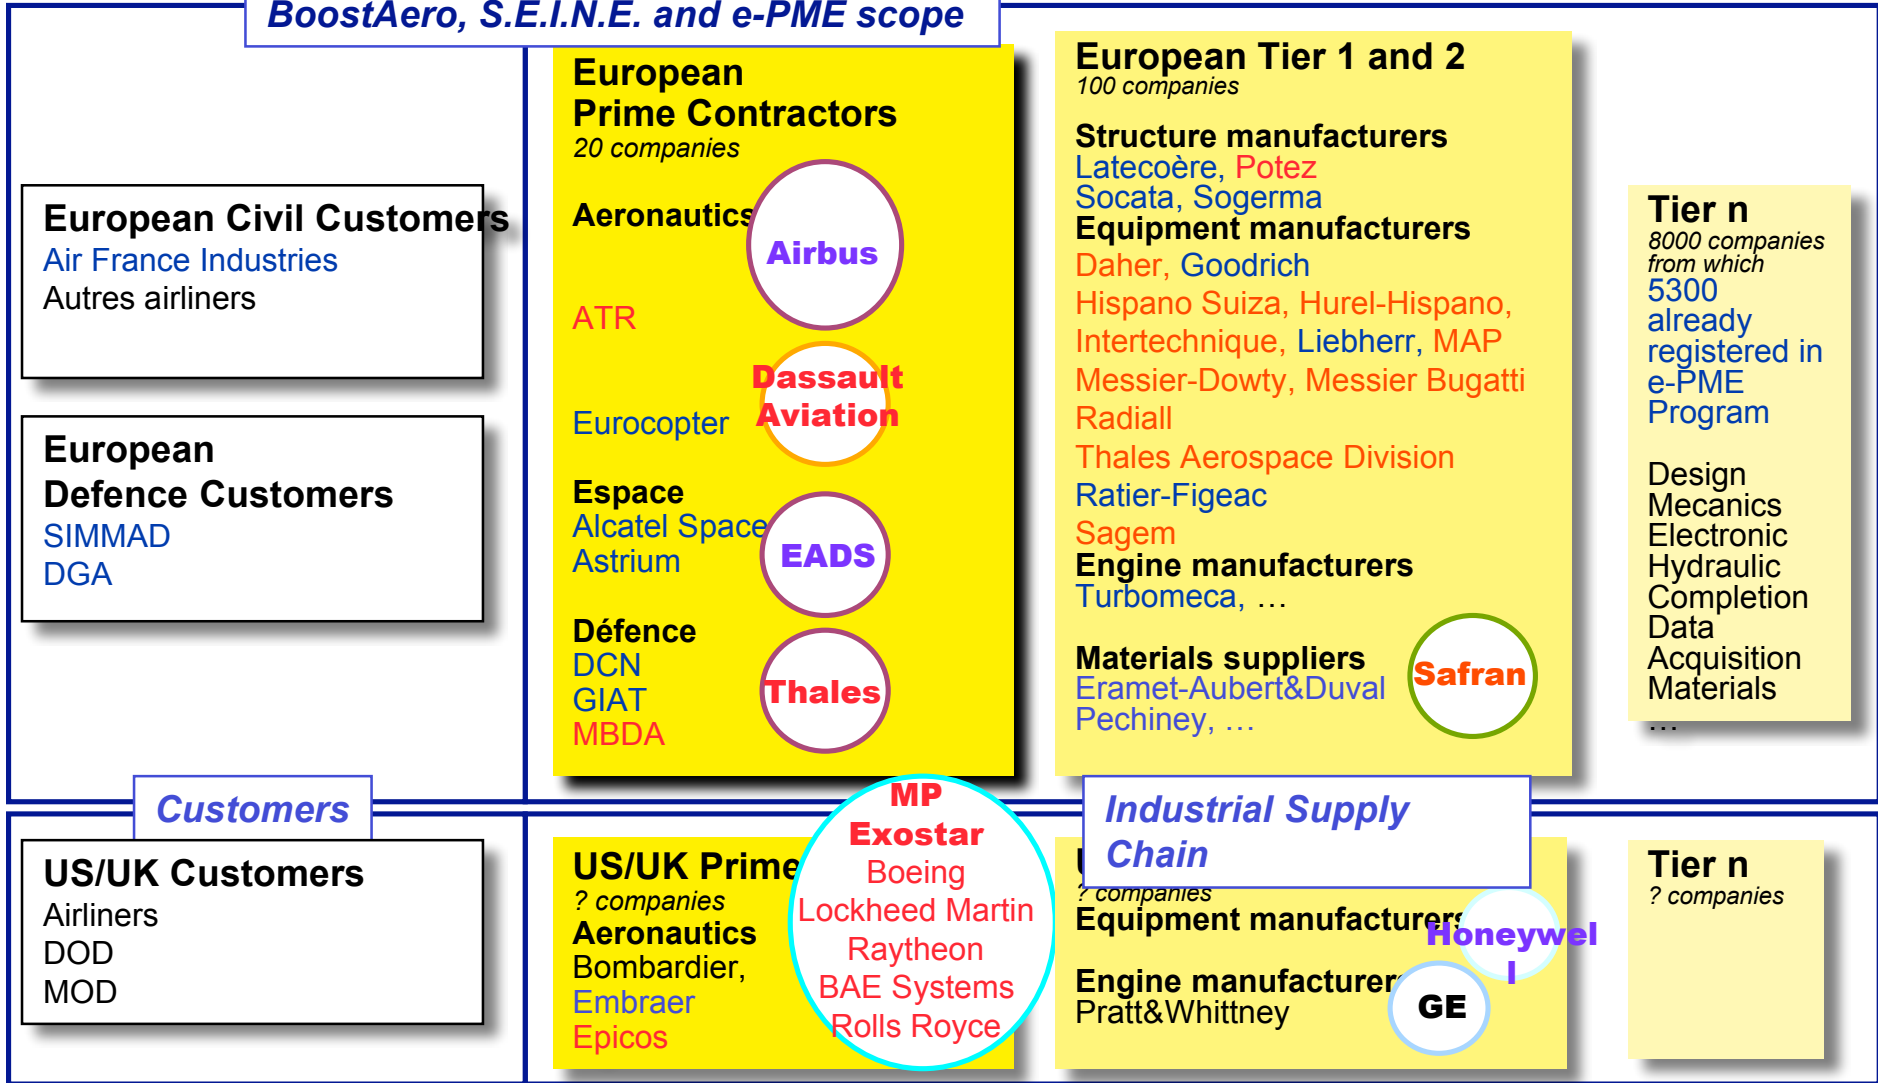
BoostAero, S.E.I.N.E. and e-PME scope

European Civil Customers
Air France Industries
Autres airliners

European Defence Customers
SIMMAD
DGA

European Prime Contractors
20 companies

Aeronautics
Airbus
ATR
Dassault Aviation
Eurocopter

Espace
Alcatel Space
Astrium
EADS

Défence
DCN
GIAT
MBDA
Thales

European Tier 1 and 2
100 companies

Structure manufacturers
Latecoère, Potez
Socata, Sogerma
Equipment manufacturers
Daher, Goodrich
Hispano Suiza, Hurel-Hispano,
Intertechnique, Liebherr, MAP
Messier-Dowty, Messier Bugatti
Radiall
Thales Aerospace Division
Ratier-Figeac
Sagem
Engine manufacturers
Turbomeca, …

Materials suppliers
Eramet-Aubert&Duval
Pechiney, …
Safran

Tier n
8000 companies from which
5300 already registered in e-PME Program

Design
Mecanics
Electronic
Hydraulic
Completion
Data
Acquisition
Materials
…

Customers

Industrial Supply Chain

US/UK Customers
Airliners
DOD
MOD

US/UK Prime
? companies
Aeronautics
Bombardier,
Embraer
Epicos

MP
Exostar
Boeing
Lockheed Martin
Raytheon
BAE Systems
Rolls Royce

U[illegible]
? companies
Equipment manufacturers
Honeywell
Engine manufacturer
Pratt&Whittney
GE

Tier n
? companies